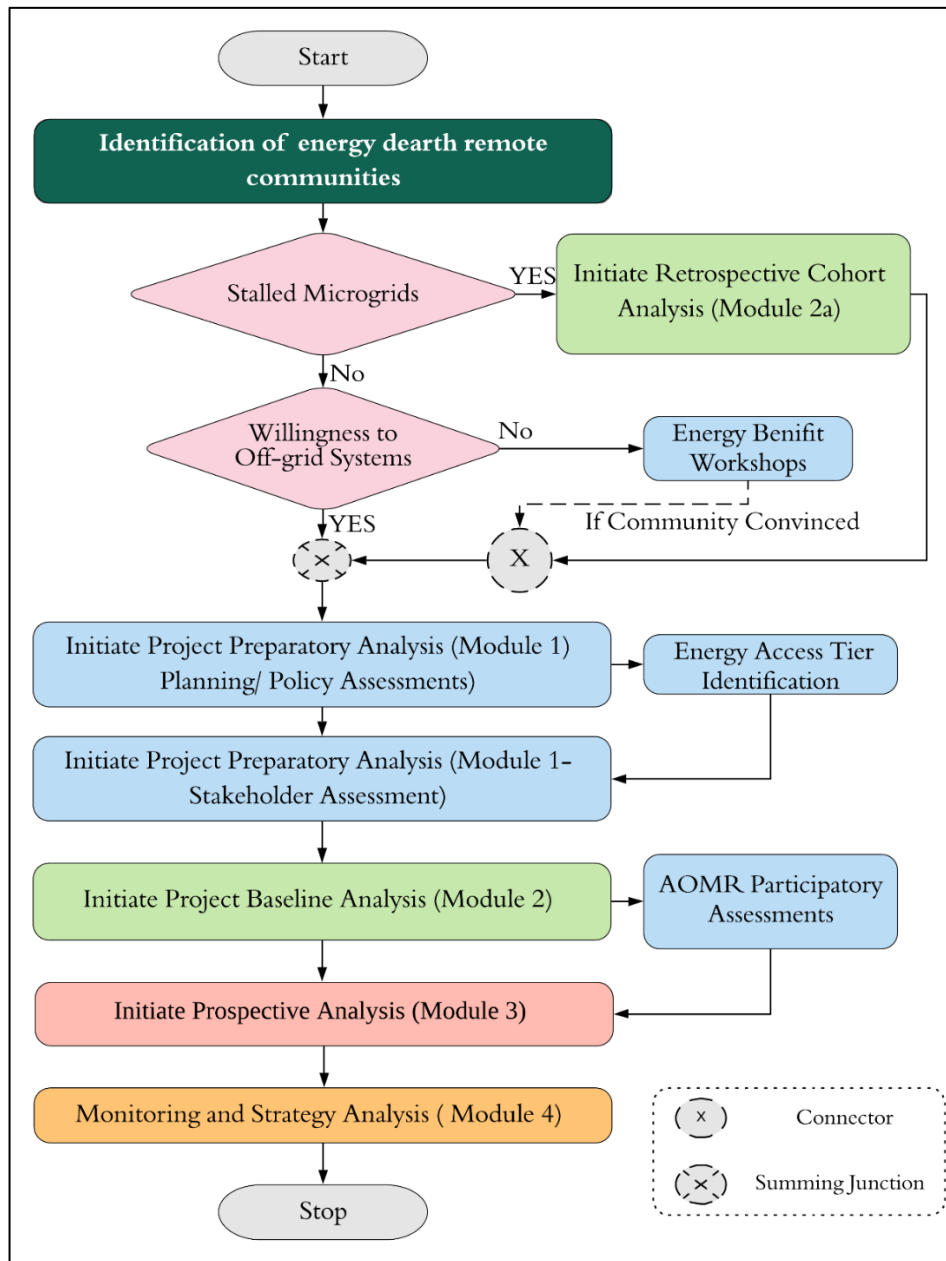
Start

Identification of energy dearth remote communities

Stalled Microgrids

YES

Initiate Retrospective Cohort Analysis (Module 2a)

No

Willingness to Off-grid Systems

No

Energy Benifit Workshops

If Community Convinced

YES

×

X

Initiate Project Preparatory Analysis (Module 1) Planning/ Policy Assessments)

Energy Access Tier Identification

Initiate Project Preparatory Analysis (Module 1- Stakeholder Assessment)

Initiate Project Baseline Analysis (Module 2)

AOMR Participatory Assessments

Initiate Prospective Analysis (Module 3)

Monitoring and Strategy Analysis ( Module 4)

x Connector

× Summing Junction

Stop